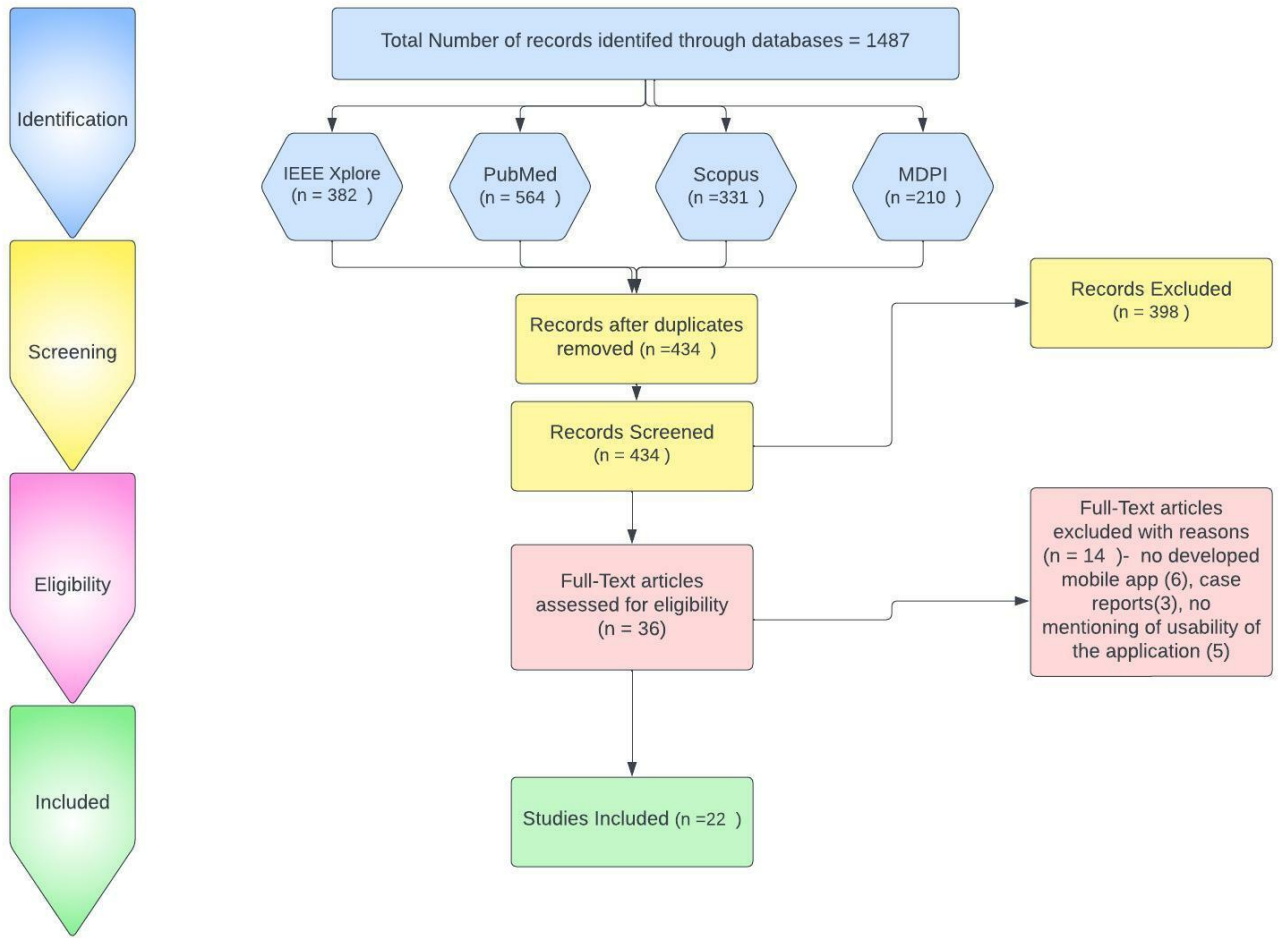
Identification

Screening

Eligibility

Included

Total Number of records identifed through databases = 1487

IEEE Xplore (n = 382 )

PubMed (n = 564 )

Scopus (n =331 )

MDPI (n =210 )

Records after duplicates removed (n =434 )

Records Excluded (n = 398 )

Records Screened (n = 434 )

Full-Text articles assessed for eligibility (n = 36)

Full-Text articles excluded with reasons (n = 14 )- no developed mobile app (6), case reports(3), no mentioning of usability of the application (5)

Studies Included (n =22 )